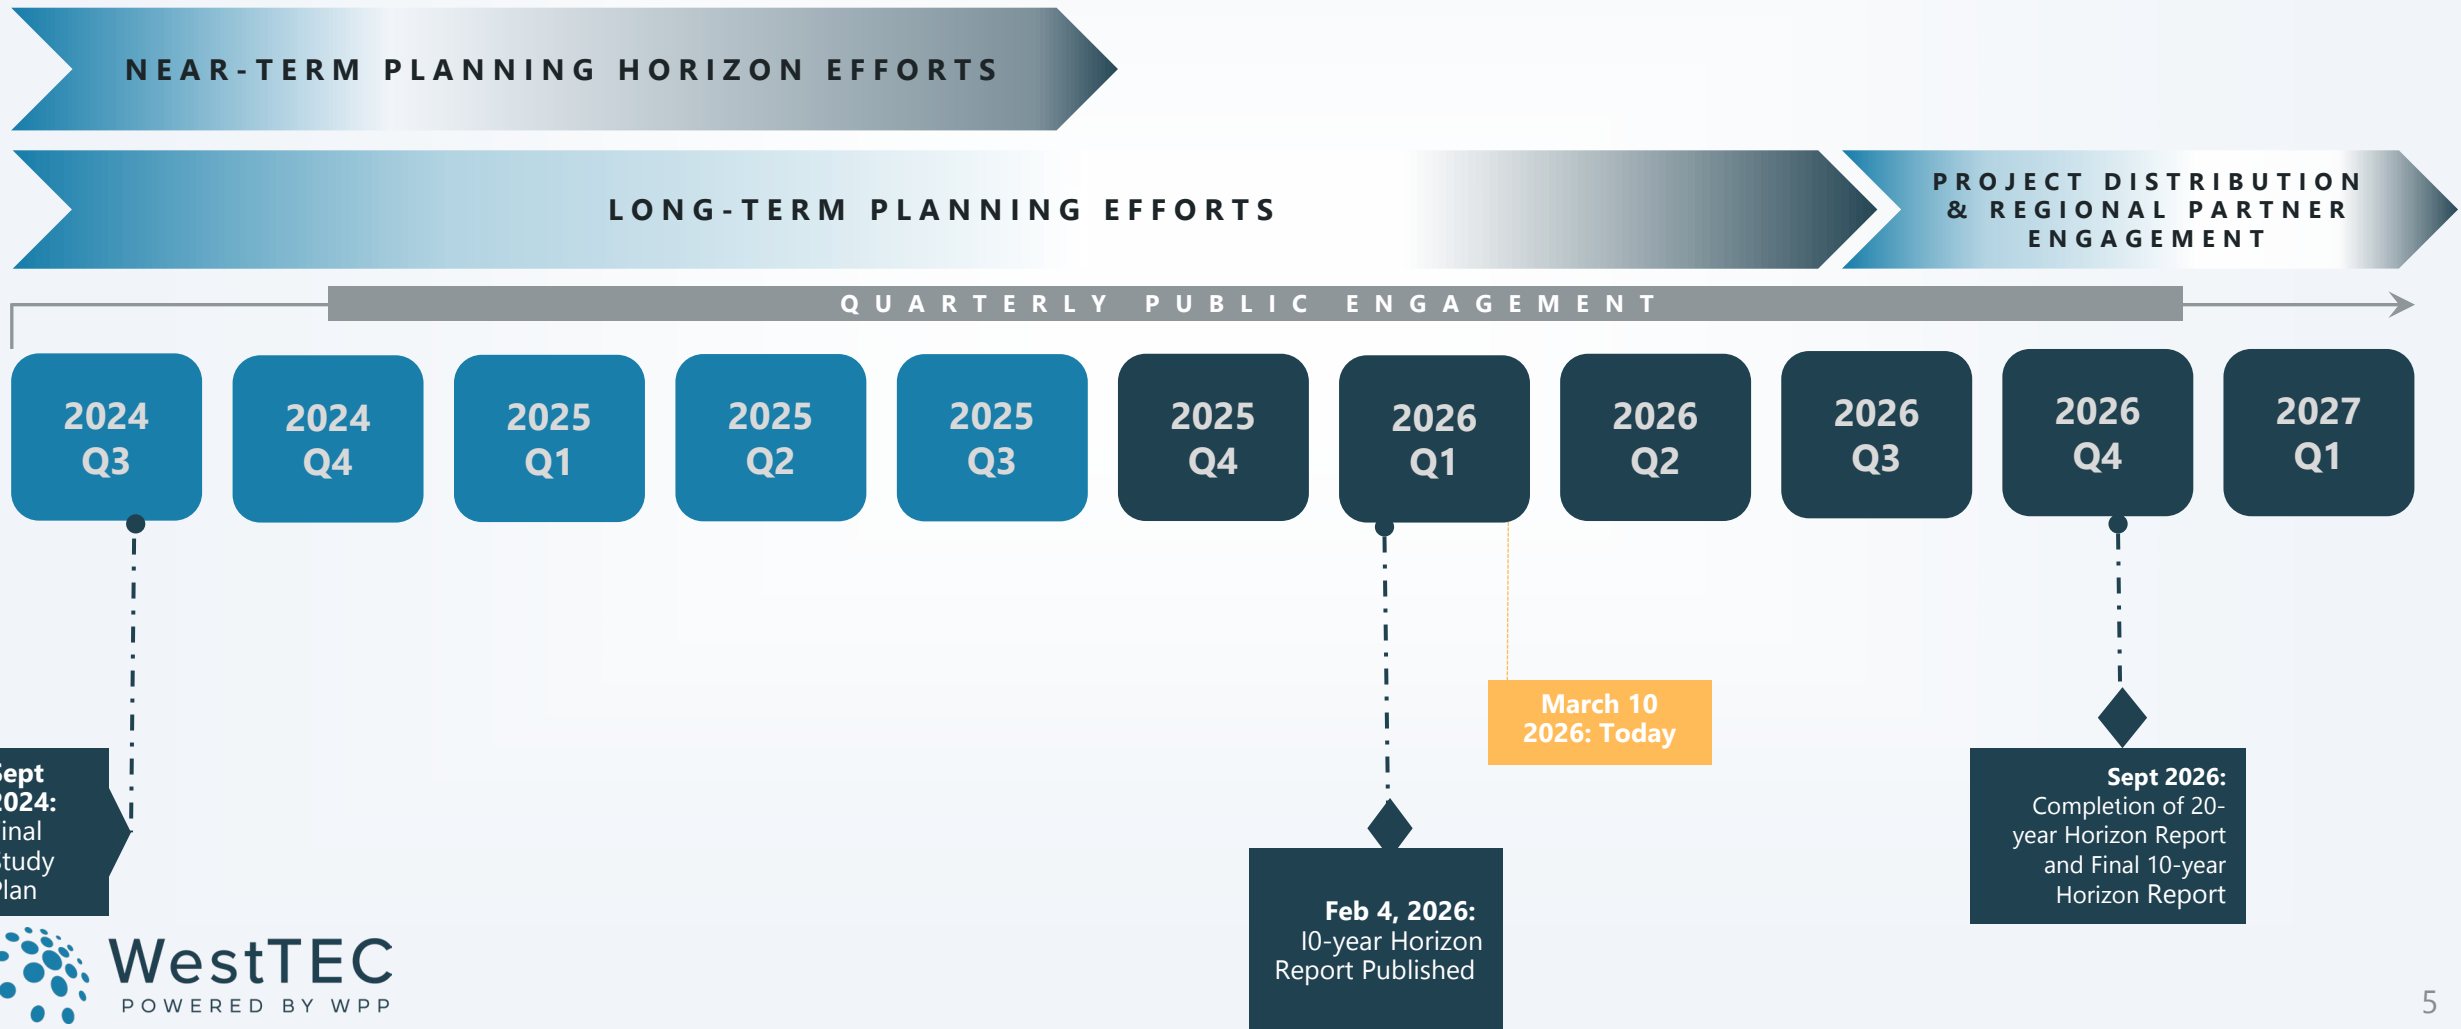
NEAR-TERM PLANNING HORIZON EFFORTS

LONG-TERM PLANNING EFFORTS

PROJECT DISTRIBUTION & REGIONAL PARTNER ENGAGEMENT

QUARTERLY PUBLIC ENGAGEMENT

2024 Q3

2024 Q4

2025 Q1

2025 Q2

2025 Q3

2025 Q4

2026 Q1

2026 Q2

2026 Q3

2026 Q4

2027 Q1

March 10 2026: Today

ept 024: inal tudy lan

Feb 4, 2026: 10-year Horizon Report Published

Sept 2026: Completion of 20-year Horizon Report and Final 10-year Horizon Report

WestTEC
POWERED BY WPP

5